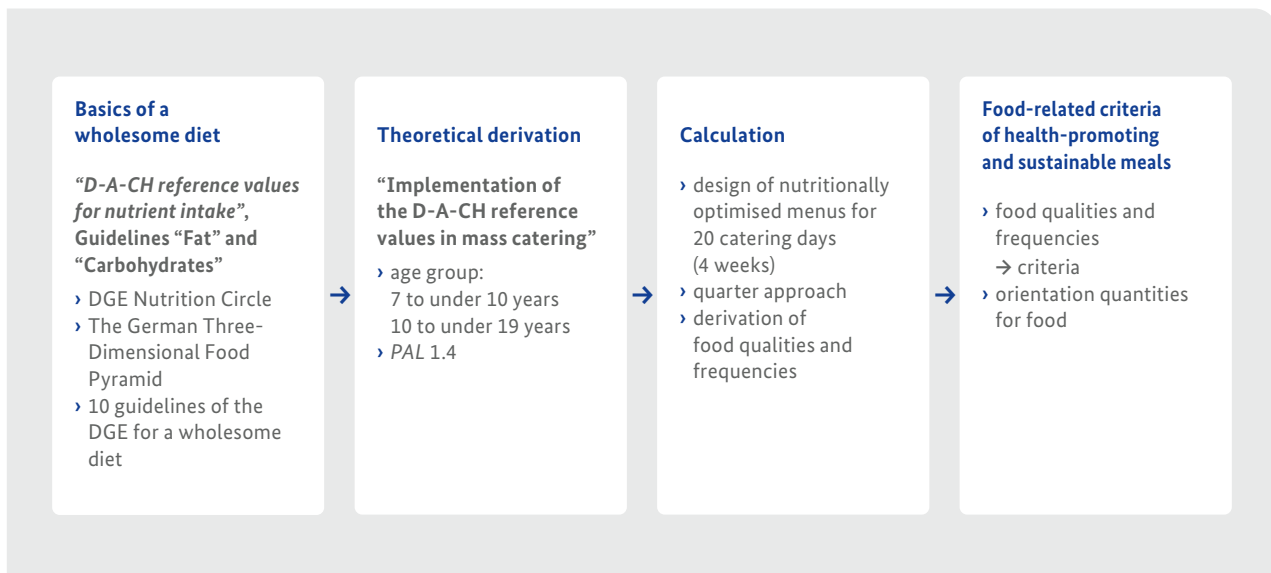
Basics of a wholesome diet

*"D-A-CH reference values for nutrient intake"*, Guidelines "Fat" and "Carbohydrates"

› DGE Nutrition Circle
› The German Three-Dimensional Food Pyramid
› 10 guidelines of the DGE for a wholesome diet

→

Theoretical derivation

"Implementation of the D-A-CH reference values in mass catering"

› age group:
7 to under 10 years
10 to under 19 years
› *PAL* 1.4

→

Calculation

› design of nutritionally optimised menus for 20 catering days (4 weeks)
› quarter approach
› derivation of food qualities and frequencies

→

Food-related criteria of health-promoting and sustainable meals

› food qualities and frequencies
→ criteria
› orientation quantities for food